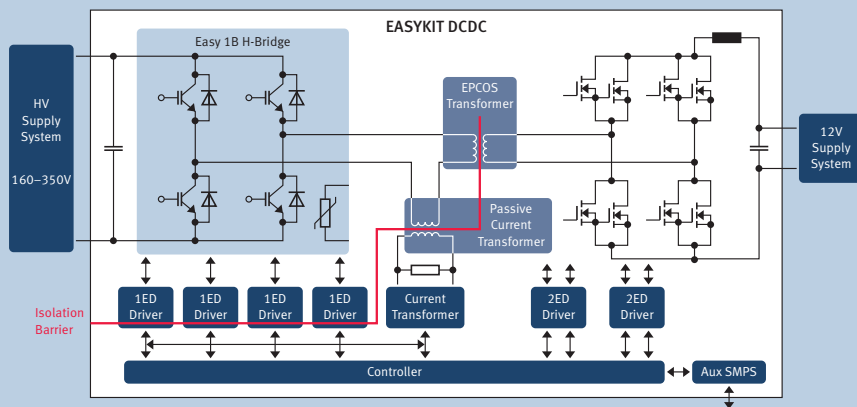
EASYKIT DCDC

Easy 1B H-Bridge

HV Supply System

160–350V

EPCOS Transformer

Passive Current Transformer

12V Supply System

Isolation Barrier

1ED Driver

1ED Driver

1ED Driver

1ED Driver

Current Transformer

2ED Driver

2ED Driver

Controller

Aux SMPS